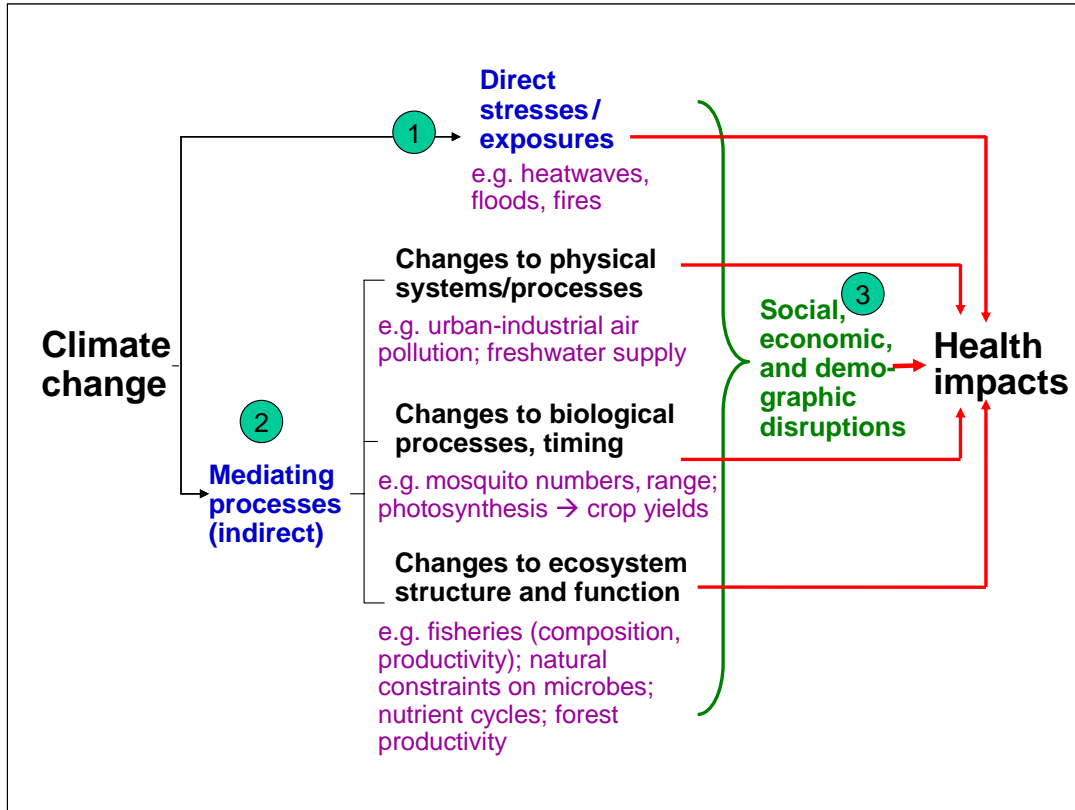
Climate change

1

Direct stresses / exposures

e.g. heatwaves, floods, fires

2

Mediating processes (indirect)

Changes to physical systems/processes

e.g. urban-industrial air pollution; freshwater supply

Changes to biological processes, timing

e.g. mosquito numbers, range; photosynthesis → crop yields

Changes to ecosystem structure and function

e.g. fisheries (composition, productivity); natural constraints on microbes; nutrient cycles; forest productivity

3

Social, economic, and demographic disruptions

Health impacts